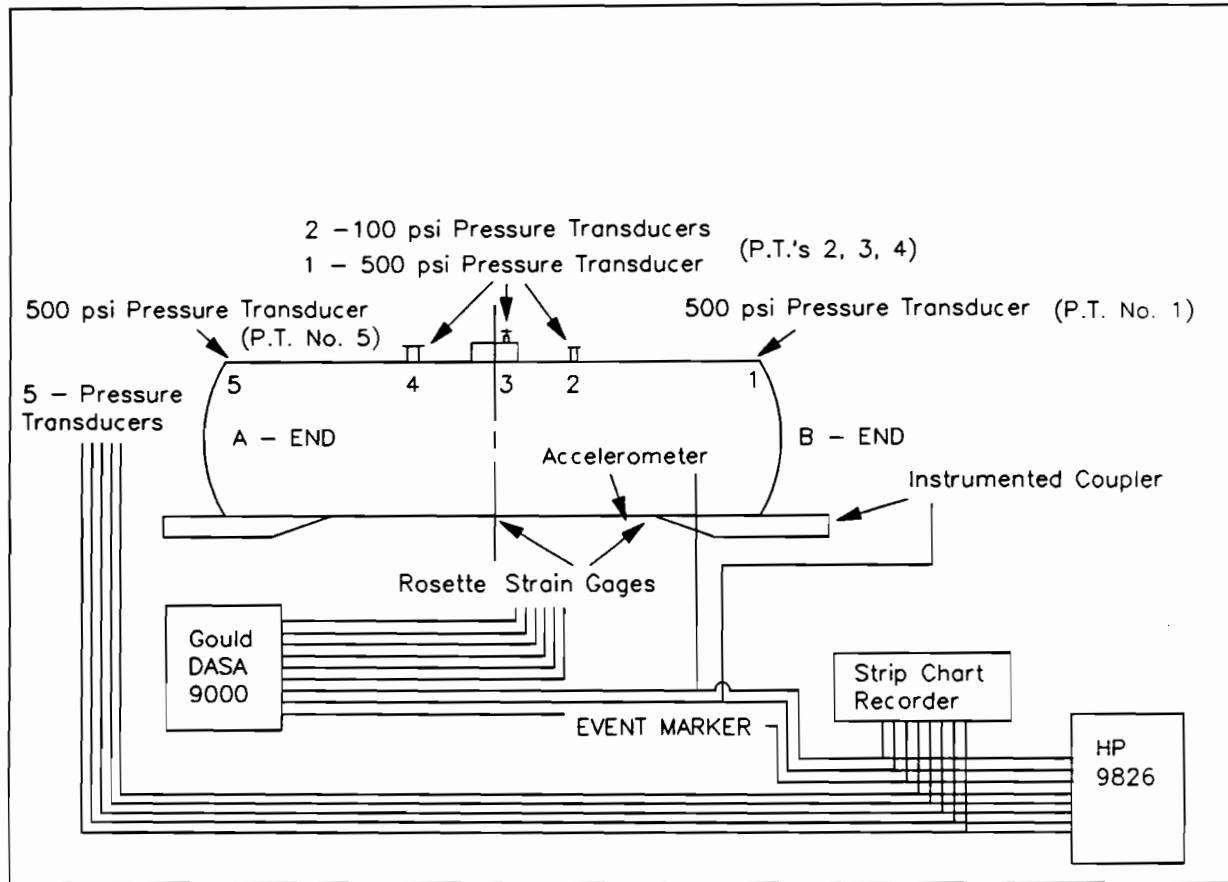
2 –100 psi Pressure Transducers
1 – 500 psi Pressure Transducer
(P.T.'s 2, 3, 4)

500 psi Pressure Transducer
(P.T. No. 5)

500 psi Pressure Transducer (P.T. No. 1)

5 4 3 2 1

5 – Pressure Transducers

A – END

B – END

Accelerometer

Instrumented Coupler

Rosette Strain Gages

Gould DASA 9000

Strip Chart Recorder

EVENT MARKER

HP 9826